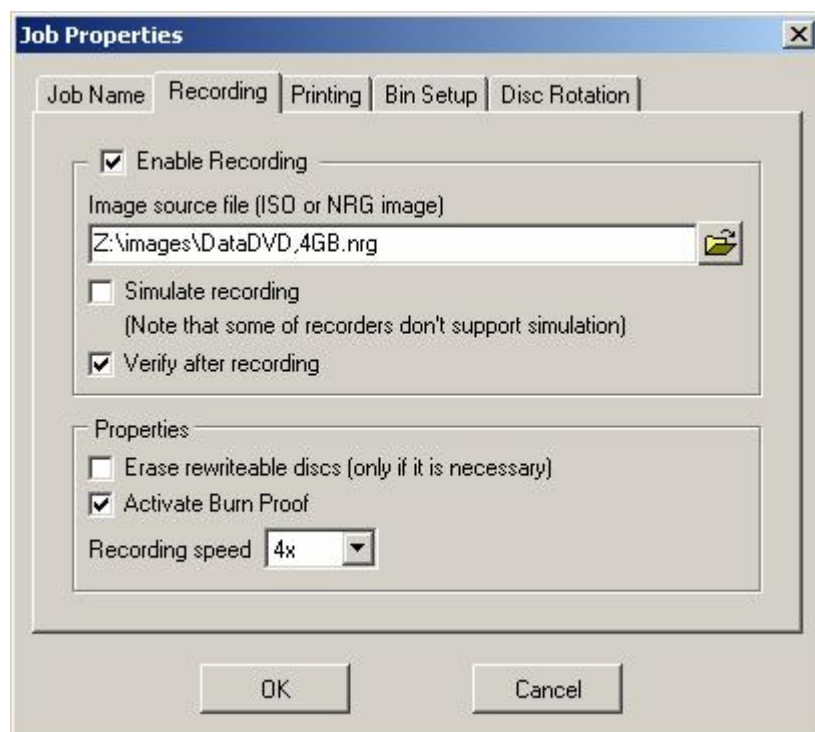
Job Properties

Job Name | Recording | Printing | Bin Setup | Disc Rotation

Enable Recording

Image source file (ISO or NRG image)

Z:\images\DataDVD,4GB.nrg

Simulate recording
(Note that some of recorders don't support simulation)

Verify after recording

Properties

Erase rewriteable discs (only if it is necessary)

Activate Burn Proof

Recording speed 4x

OK

Cancel